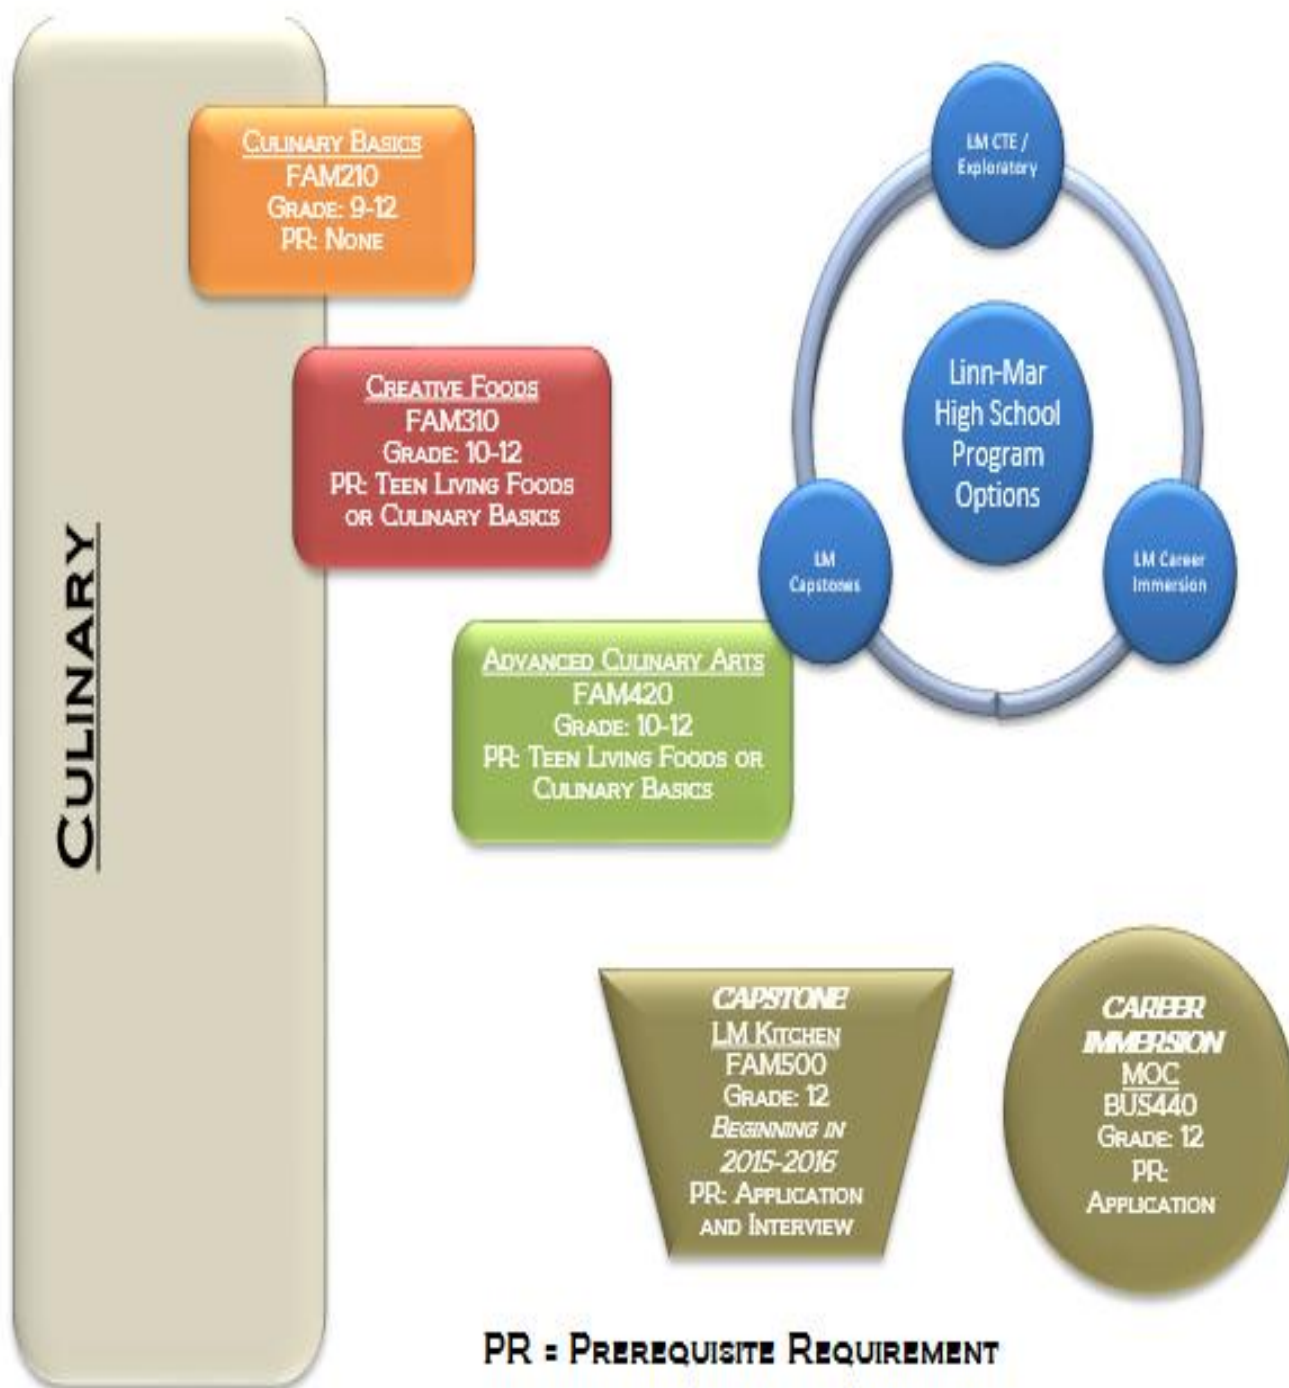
Culinary

Culinary Basics
FAM210
Grade: 9-12
PR: None

Creative Foods
FAM310
Grade: 10-12
PR: Teen Living Foods or Culinary Basics

Advanced Culinary Arts
FAM420
Grade: 10-12
PR: Teen Living Foods or Culinary Basics

LM CTE / Exploratory

Linn-Mar High School Program Options

LM Capstones

LM Career Immersion

CAPSTONE
LM Kitchen
FAM500
Grade: 12
Beginning in 2015-2016
PR: Application and Interview

CAREER IMMERSION
MOC
BUS440
Grade: 12
PR: Application

PR = Prerequisite Requirement